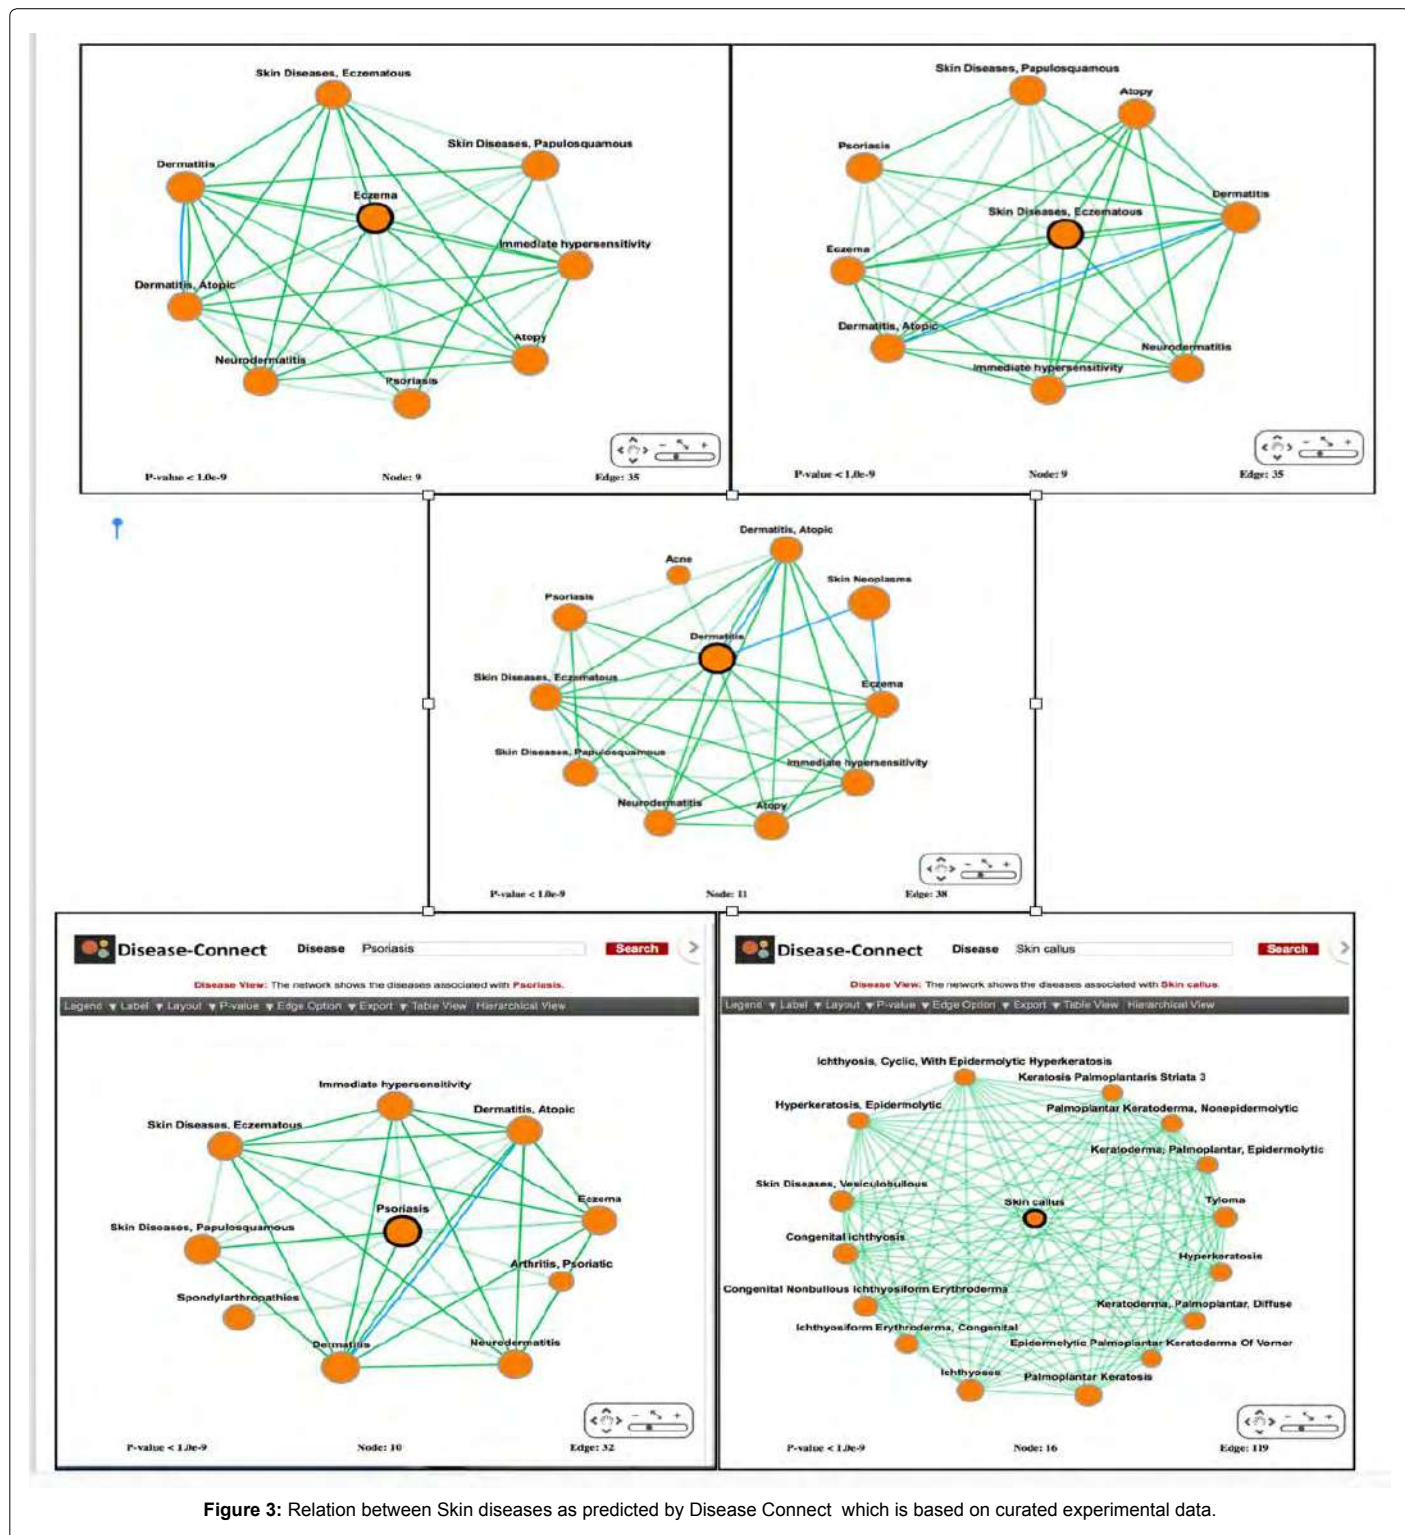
Skin Diseases, Eczematous
Skin Diseases, Papulosquamous
Dermatitis
Eczema
Immediate hypersensitivity
Dermatitis, Atopic
Atopy
Neurodermatitis
Psoriasis

P-value < 1.0e-9 Node: 9 Edge: 35

Skin Diseases, Papulosquamous
Atopy
Psoriasis
Dermatitis
Skin Diseases, Eczematous
Eczema
Dermatitis, Atopic
Neurodermatitis
Immediate hypersensitivity

P-value < 1.0e-9 Node: 9 Edge: 35

Dermatitis, Atopic
Acne
Skin Neoplasms
Psoriasis
Dermatitis
Skin Diseases, Eczematous
Eczema
Skin Diseases, Papulosquamous
Immediate hypersensitivity
Neurodermatitis
Atopy

P-value < 1.0e-9 Node: 11 Edge: 38

Disease-Connect Disease Psoriasis Search
Disease View: The network shows the diseases associated with Psoriasis.
Legend ▾ Label ▾ Layout ▾ P-value ▾ Edge Option ▾ Export ▾ Table View Hierarchical View

Immediate hypersensitivity
Dermatitis, Atopic
Skin Diseases, Eczematous
Eczema
Psoriasis
Skin Diseases, Papulosquamous
Arthritis, Psoriatic
Spondylarthropathies
Dermatitis
Neurodermatitis

P-value < 1.0e-9 Node: 10 Edge: 32

Disease-Connect Disease Skin callus Search
Disease View: The network shows the diseases associated with Skin callus.
Legend ▾ Label ▾ Layout ▾ P-value ▾ Edge Option ▾ Export ▾ Table View Hierarchical View

Ichthyosis, Cyclic, With Epidermolytic Hyperkeratosis
Keratosis Palmoplantaris Striata 3
Hyperkeratosis, Epidermolytic
Palmoplantar Keratoderma, Nonepidermolytic
Keratoderma, Palmoplantar, Epidermolytic
Skin Diseases, Vesiculobullous
Skin callus
Tyloma
Congenital ichthyosis
Hyperkeratosis
Congenital Nonbullous Ichthyosiform Erythroderma
Keratoderma, Palmoplantar, Diffuse
Ichthyosiform Erythroderma, Congenital
Epidermolytic Palmoplantar Keratoderma Of Vorner
Ichthyoses
Palmoplantar Keratosis

P-value < 1.0e-9 Node: 16 Edge: 119

Figure 3: Relation between Skin diseases as predicted by Disease Connect which is based on curated experimental data.